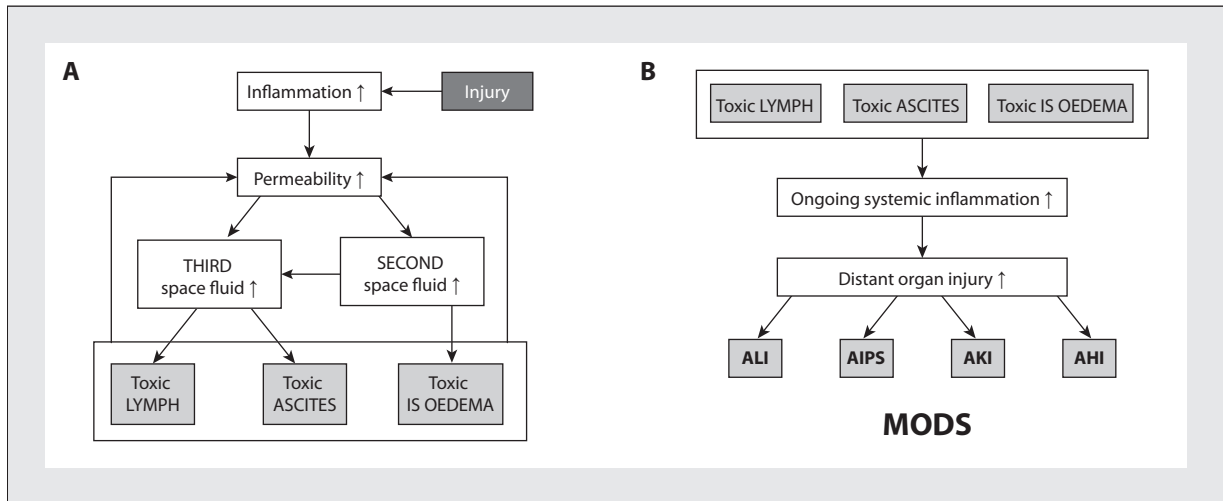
A

Inflammation ↑

Injury

Permeability ↑

THIRD space fluid ↑

SECOND space fluid ↑

Toxic LYMPH

Toxic ASCITES

Toxic IS OEDEMA

B

Toxic LYMPH

Toxic ASCITES

Toxic IS OEDEMA

Ongoing systemic inflammation ↑

Distant organ injury ↑

ALI

AIPS

AKI

AHI

MODS